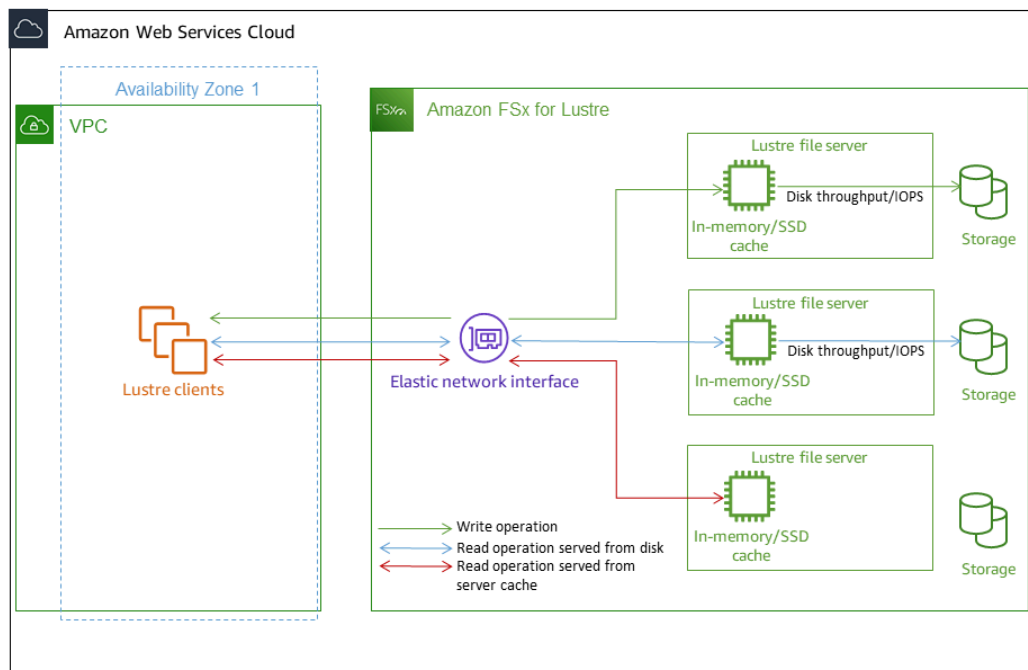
Amazon Web Services Cloud

Availability Zone 1

VPC

Lustre clients

FSx

Amazon FSx for Lustre

Elastic network interface

Lustre file server

Disk throughput/IOPS

In-memory/SSD cache

Storage

Lustre file server

Disk throughput/IOPS

In-memory/SSD cache

Storage

Lustre file server

In-memory/SSD cache

Storage

Write operation

Read operation served from disk

Read operation served from server cache